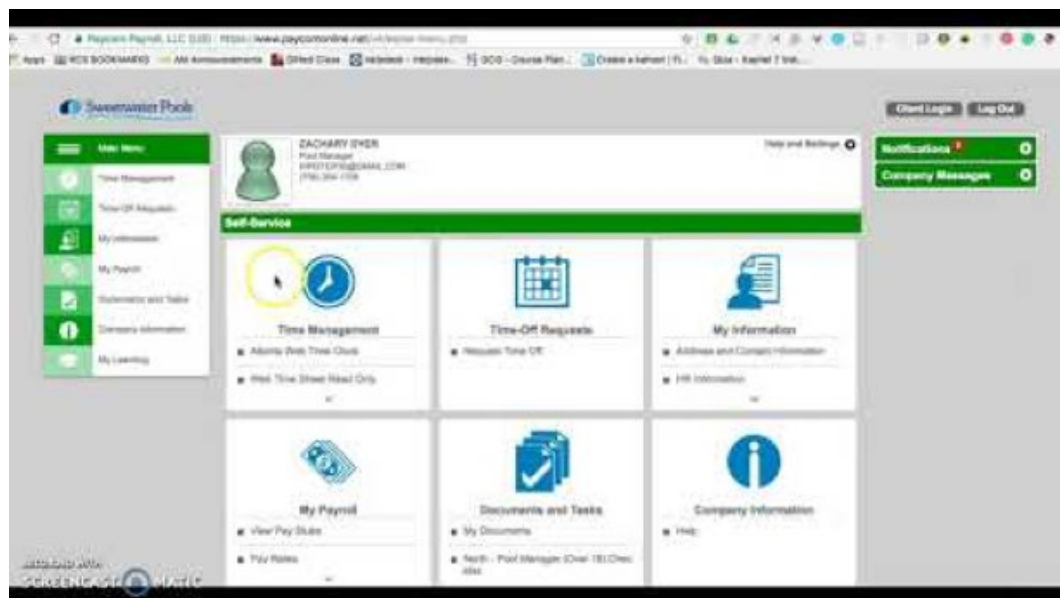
Paycom Payroll, LLC (US) https://www.paycomonline.net/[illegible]

Apps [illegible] BOOKMARKS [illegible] Announcements Gifted Class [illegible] Course Plan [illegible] Create a kahoot! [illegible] Quiz - Kaplan 7 link

Sweetwater Pools

Client Login Log Out

Main Menu
Time Management
Time-Off Requests
My Information
My Payroll
Documents and Tasks
Company Information
My Learning

ZACHARY DYER
Pool Manager
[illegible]@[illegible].COM
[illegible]

Help and Settings

Notifications
Company Messages

Self-Service

Time Management
Adonis Web Time Clock
Web Time Sheet Read Only

Time-Off Requests
Request Time Off

My Information
Address and Contact Information
HR Information

My Payroll
View Pay Stubs
Pay Rates

Documents and Tasks
My Documents
North - Pool Manager (Over 18) Chec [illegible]

Company Information
Help

RECORDED WITH
SCREENCAST-O-MATIC